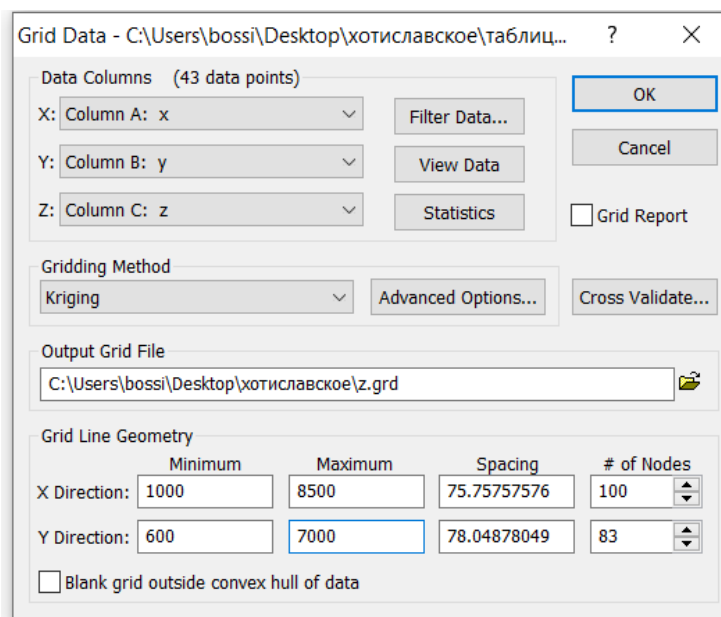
Grid Data - C:\Users\bossi\Desktop\хотиславское\таблиц... ? ✕

Data Columns (43 data points)

X: Column A: x

Y: Column B: y

Z: Column C: z

Filter Data...

View Data

Statistics

OK

Cancel

Grid Report

Gridding Method

Kriging

Advanced Options...

Cross Validate...

Output Grid File

C:\Users\bossi\Desktop\хотиславское\z.grd

Grid Line Geometry

| | Minimum | Maximum | Spacing | # of Nodes |
|---|---|---|---|---|
| X Direction: | 1000 | 8500 | 75.75757576 | 100 |
| Y Direction: | 600 | 7000 | 78.04878049 | 83 |

Blank grid outside convex hull of data